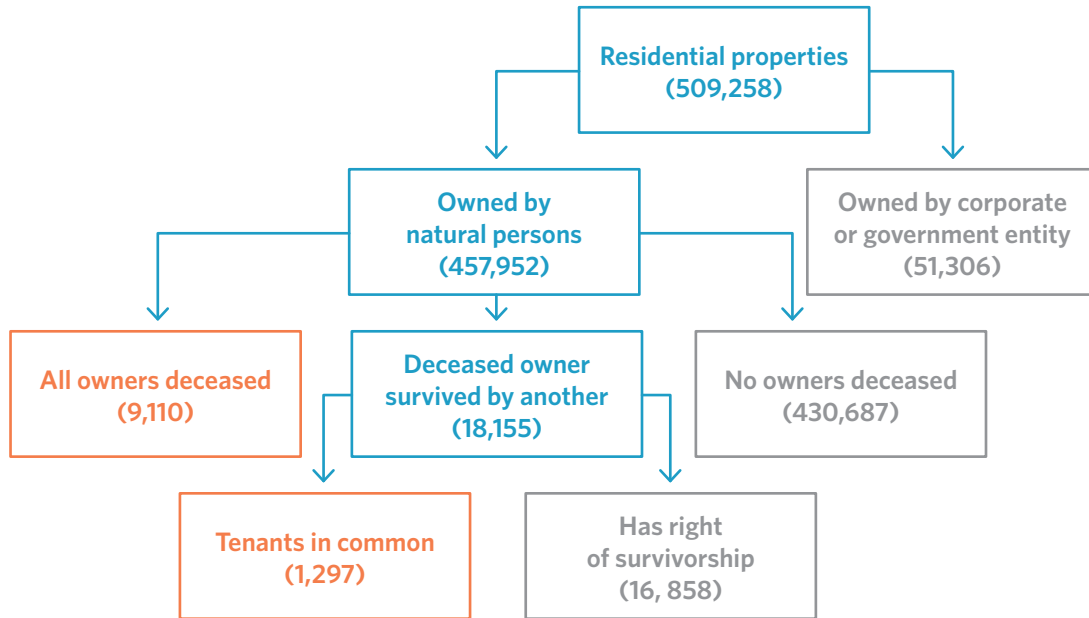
Residential properties
(509,258)

Owned by natural persons
(457,952)

Owned by corporate or government entity
(51,306)

All owners deceased
(9,110)

Deceased owner survived by another
(18,155)

No owners deceased
(430,687)

Tenants in common
(1,297)

Has right of survivorship
(16, 858)